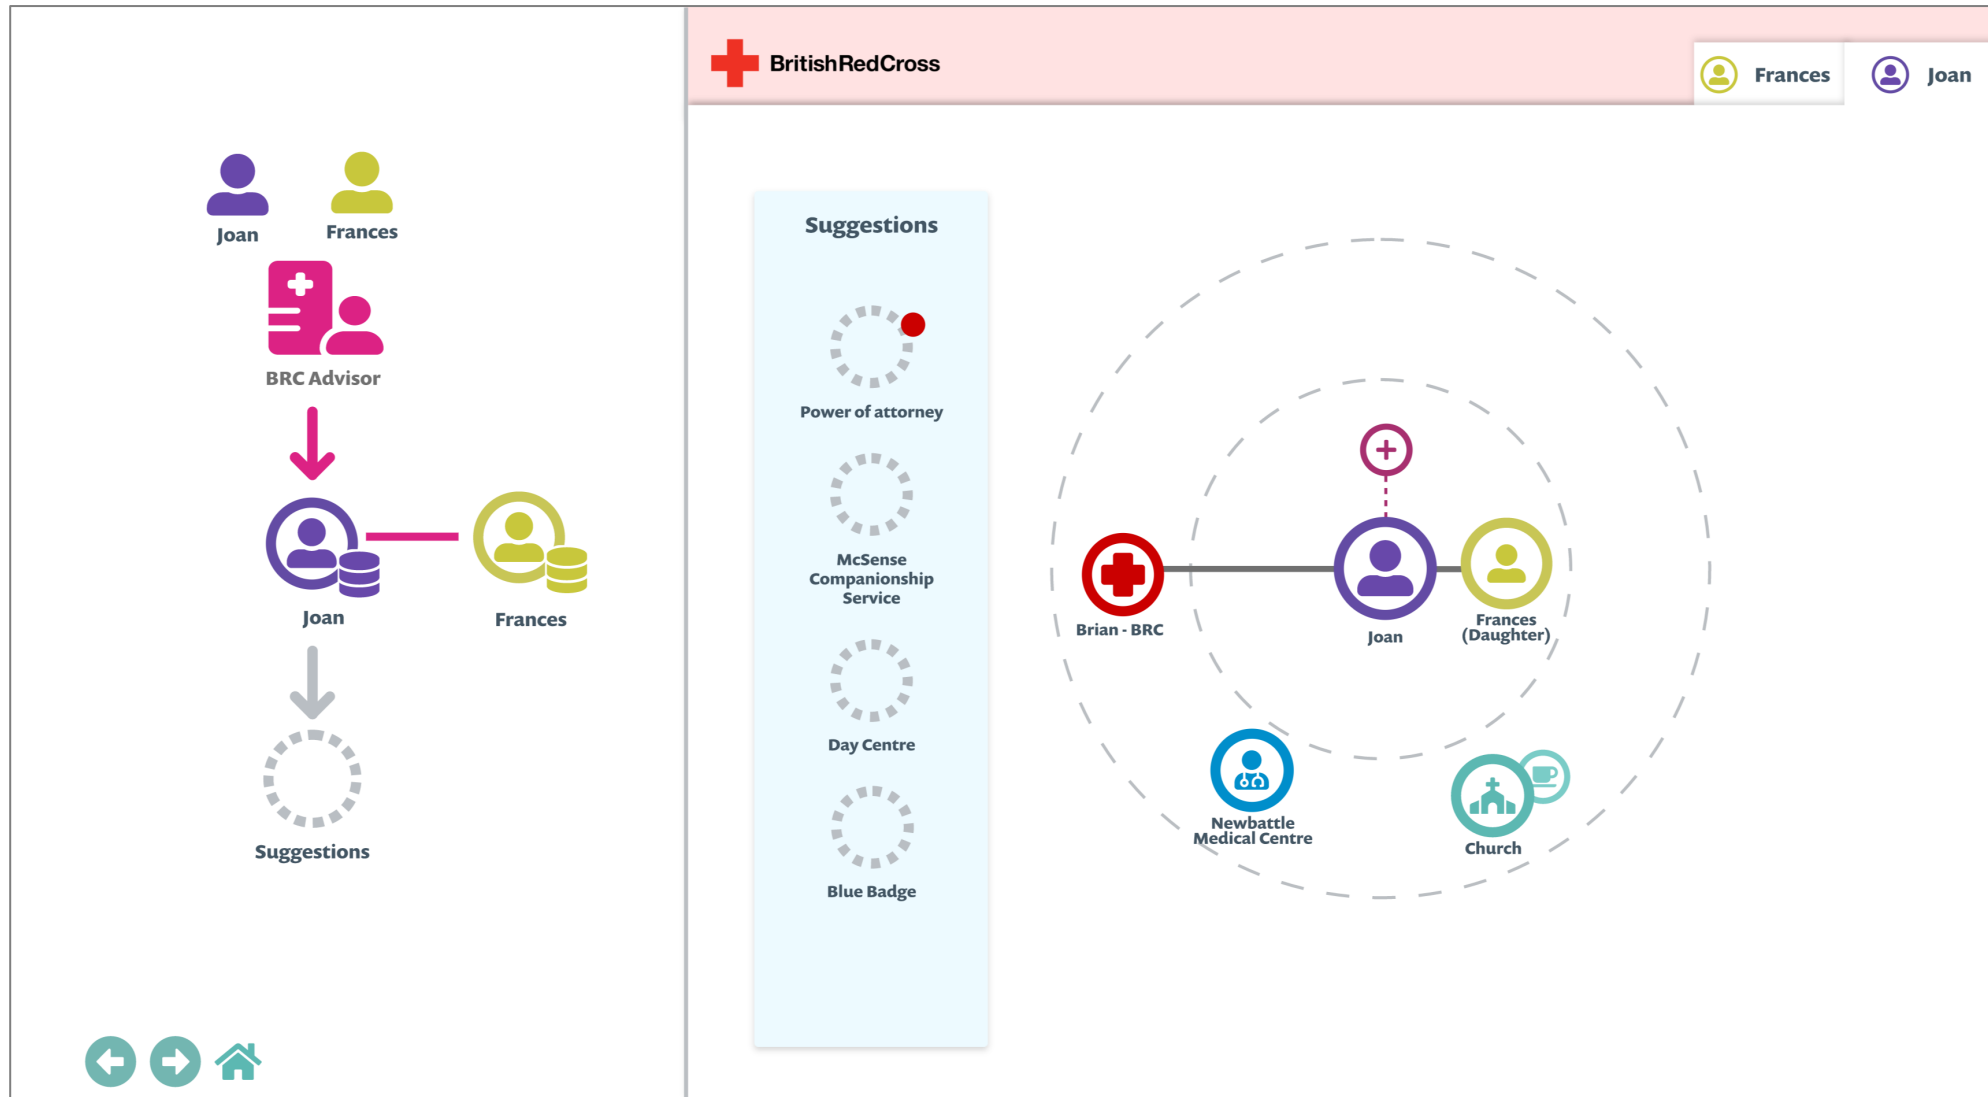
Joan
Frances
BRC Advisor
Joan
Frances
Suggestions

BritishRedCross
Frances
Joan

Suggestions
Power of attorney
McSense Companionship Service
Day Centre
Blue Badge

Brian - BRC
Joan
Frances (Daughter)
Newbattle Medical Centre
Church